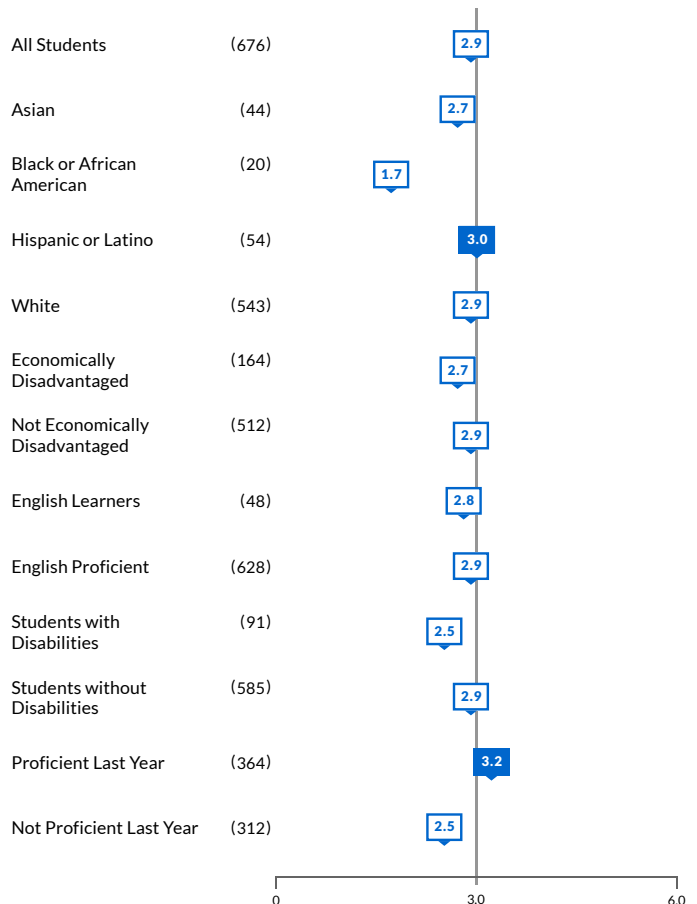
| | | |
|---|---|---|
| All Students | (676) | 2.9 |
| Asian | (44) | 2.7 |
| Black or African American | (20) | 1.7 |
| Hispanic or Latino | (54) | 3.0 |
| White | (543) | 2.9 |
| Economically Disadvantaged | (164) | 2.7 |
| Not Economically Disadvantaged | (512) | 2.9 |
| English Learners | (48) | 2.8 |
| English Proficient | (628) | 2.9 |
| Students with Disabilities | (91) | 2.5 |
| Students without Disabilities | (585) | 2.9 |
| Proficient Last Year | (364) | 3.2 |
| Not Proficient Last Year | (312) | 2.5 |

0
3.0
6.0